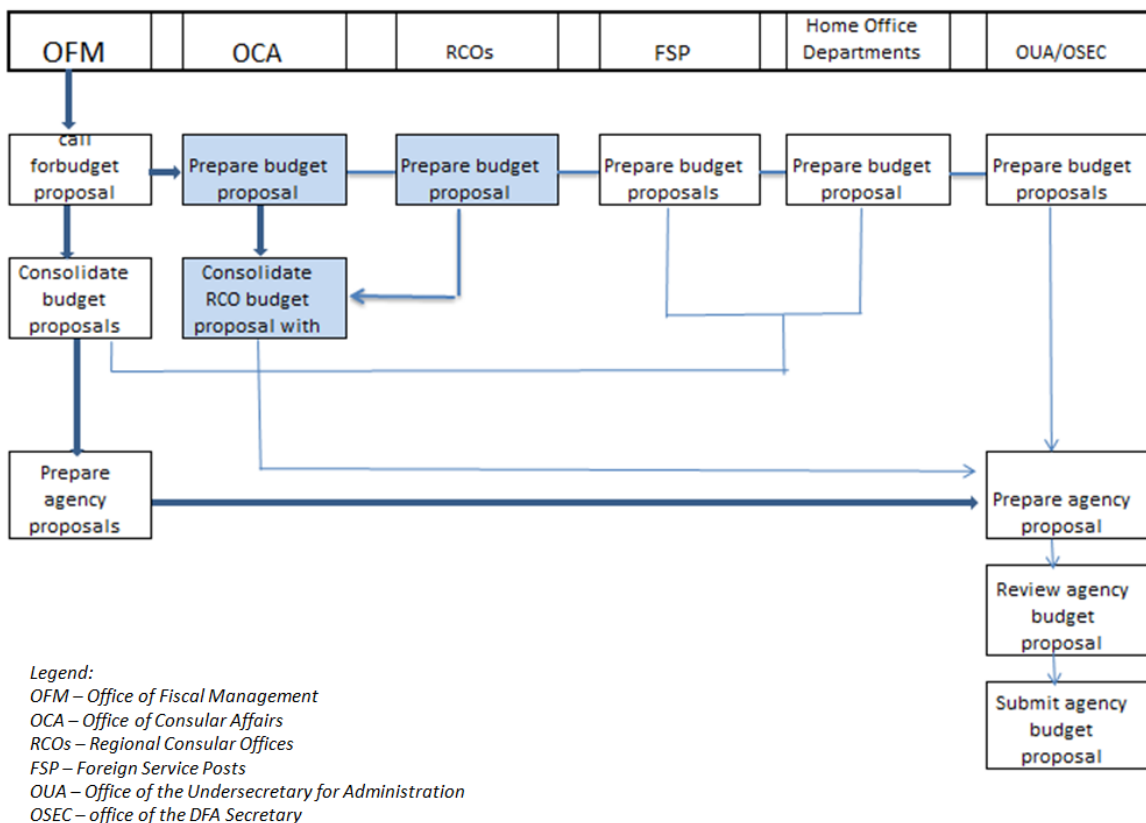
| OFM | | OCA | | RCOs | | FSP | | Home Office Departments | | OUA/OSEC |
|---|---|---|---|---|---|---|---|---|---|---|

call forbudget proposal

Prepare budget proposal

Prepare budget proposal

Prepare budget proposals

Prepare budget proposal

Prepare budget proposals

Consolidate budget proposals

Consolidate RCO budget proposal with

Prepare agency proposals

Prepare agency proposal

Review agency budget proposal

Submit agency budget proposal

Legend:
OFM – Office of Fiscal Management
OCA – Office of Consular Affairs
RCOs – Regional Consular Offices
FSP – Foreign Service Posts
OUA – Office of the Undersecretary for Administration
OSEC – office of the DFA Secretary